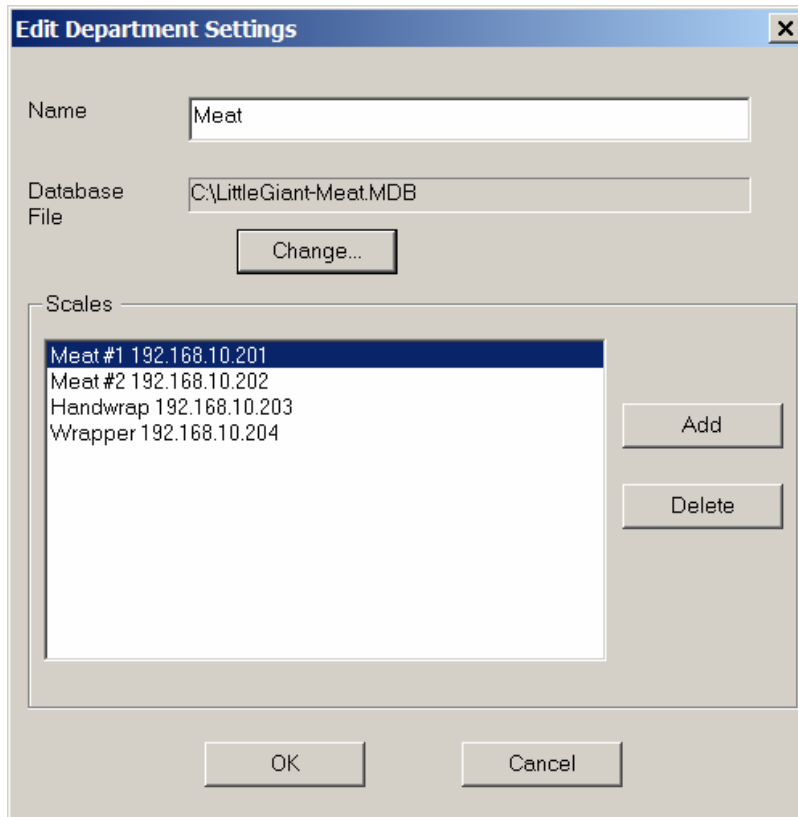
Edit Department Settings

Name
Meat

Database File
C:\LittleGiant-Meat.MDB

Change...

Scales

Meat #1 192.168.10.201
Meat #2 192.168.10.202
Handwrap 192.168.10.203
Wrapper 192.168.10.204

Add

Delete

OK

Cancel